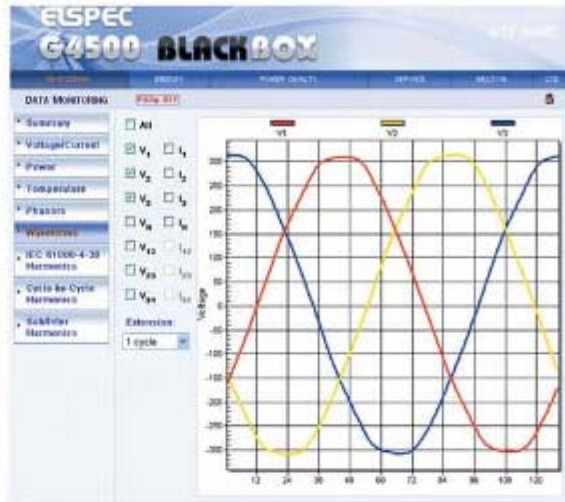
ELSPEC
G4500 BLACKBOX

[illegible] | ENERGY | POWER QUALITY | SERVICE | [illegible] | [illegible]

DATA MONITORING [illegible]

Summary
Voltage/Current
Power
Temperature
Phasors
Waveforms
IEC 61000-4-30 Harmonics
Cycle-by-Cycle Harmonics
Subfilter Harmonics

All
$V_1$ $I_1$
$V_2$ $I_2$
$V_3$ $I_3$
$V_N$ $I_N$
$V_{12}$ $I_{12}$
$V_{23}$ $I_{23}$
$V_{31}$ $I_{31}$

Extension:
1 cycle

V1 V2 V3

Voltage

300
250
200
150
100
50
0
-50
-100
-150
-200
-250
-300

12 24 36 48 60 72 84 96 108 120